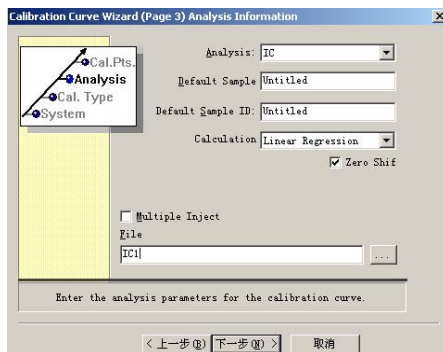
Calibration Curve Wizard (Page 3) Analysis Information

×

Cal.Pts.
Analysis
Cal. Type
System

Analysis: IC

Default Sample Untitled

Default Sample ID: Untitled

Calculation Linear Regression

☑ Zero Shif

☐ Multiple Inject

File

IC1

...

Enter the analysis parameters for the calibration curve.

< 上一步(B) 下一步(N) > 取消